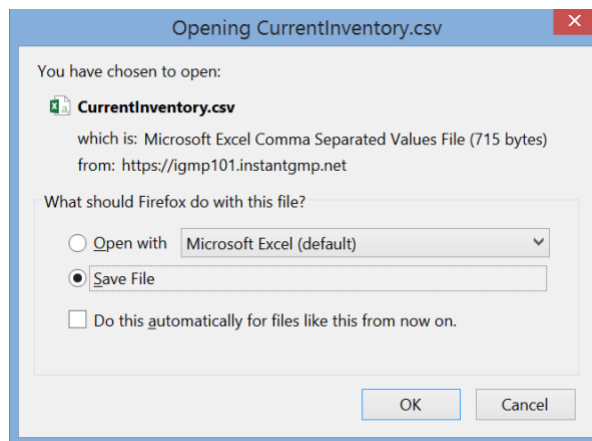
Opening CurrentInventory.csv

You have chosen to open:

CurrentInventory.csv

which is: Microsoft Excel Comma Separated Values File (715 bytes)

from: https://igmp101.instantgmp.net

What should Firefox do with this file?

Open with Microsoft Excel (default)

Save File

Do this automatically for files like this from now on.

OK Cancel